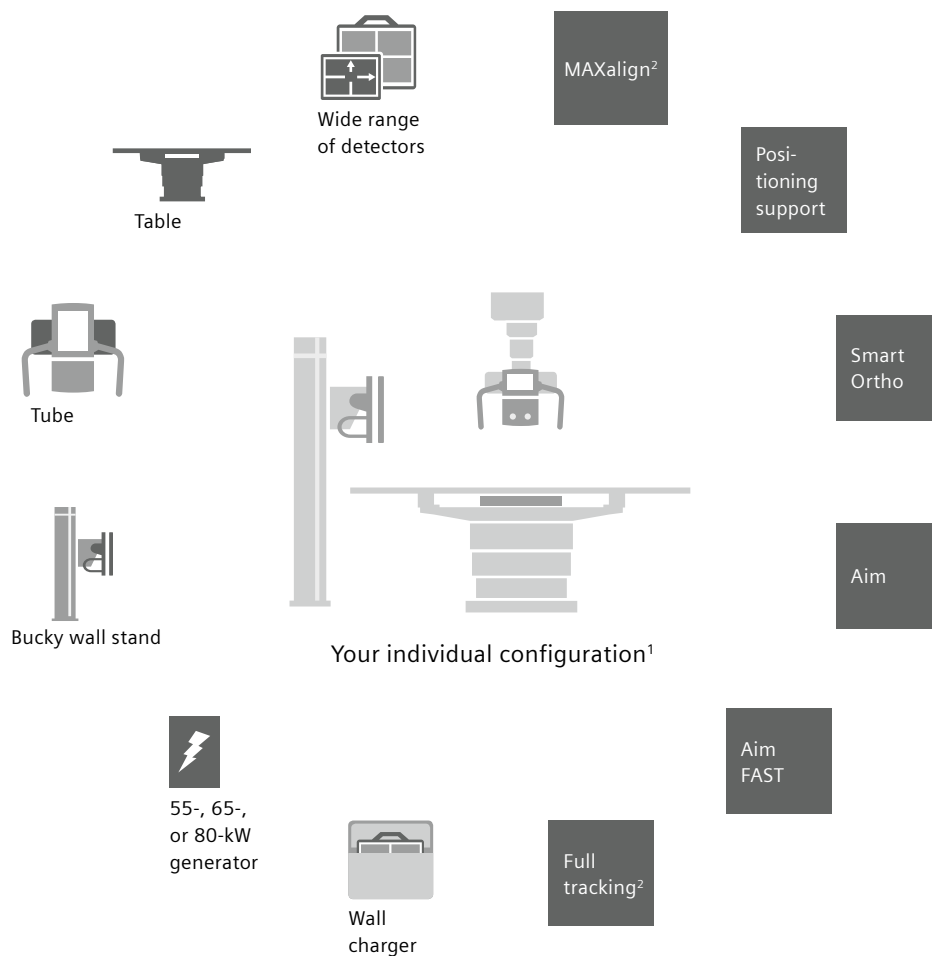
Wide range of detectors

MAXalign$^2$

Table

Positioning support

Tube

Smart Ortho

Bucky wall stand

Aim

Your individual configuration$^1$

Aim FAST

55-, 65-, or 80-kW generator

Wall charger

Full tracking$^2$